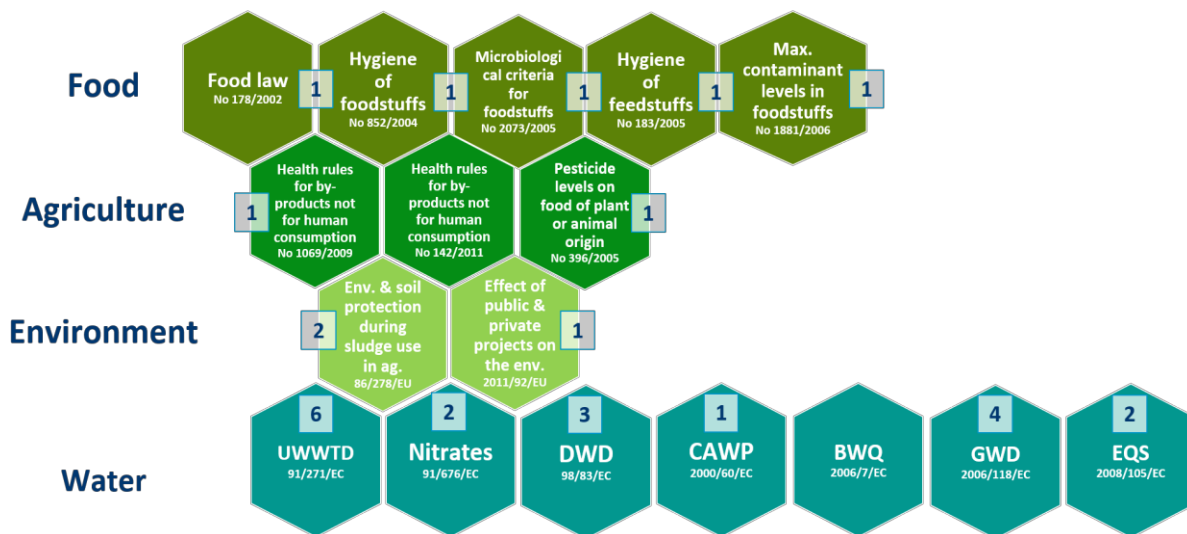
Food

Food law
No 178/2002
1

Hygiene of foodstuffs
No 852/2004
1

Microbiological criteria for foodstuffs
No 2073/2005
1

Hygiene of feedstuffs
No 183/2005
1

Max. contaminant levels in foodstuffs
No 1881/2006
1

Agriculture

1
Health rules for by-products not for human consumption
No 1069/2009

Health rules for by-products not for human consumption
No 142/2011

Pesticide levels on food of plant or animal origin
No 396/2005
1

Environment

2
Env. & soil protection during sludge use in ag.
86/278/EU

Effect of public & private projects on the env.
2011/92/EU
1

Water

6
UWWTD
91/271/EC

2
Nitrates
91/676/EC

3
DWD
98/83/EC

1
CAWP
2000/60/EC

BWQ
2006/7/EC

4
GWD
2006/118/EC

2
EQS
2008/105/EC